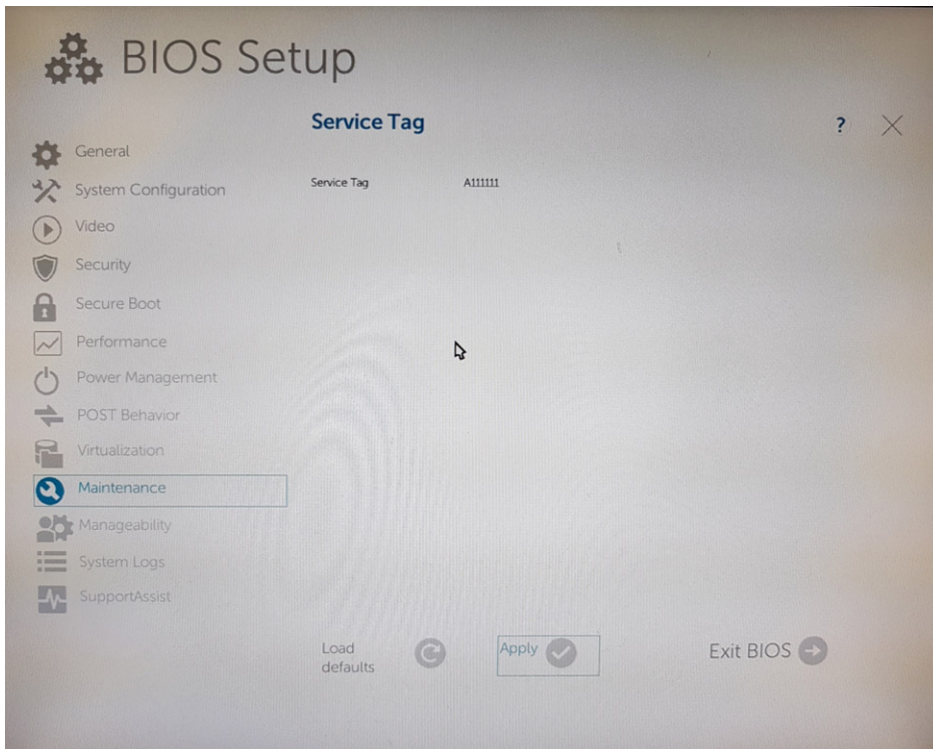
BIOS Setup

Service Tag

?

General
System Configuration
Video
Security
Secure Boot
Performance
Power Management
POST Behavior
Virtualization
Maintenance
Manageability
System Logs
SupportAssist

Service Tag A111111

Load defaults

Apply

Exit BIOS